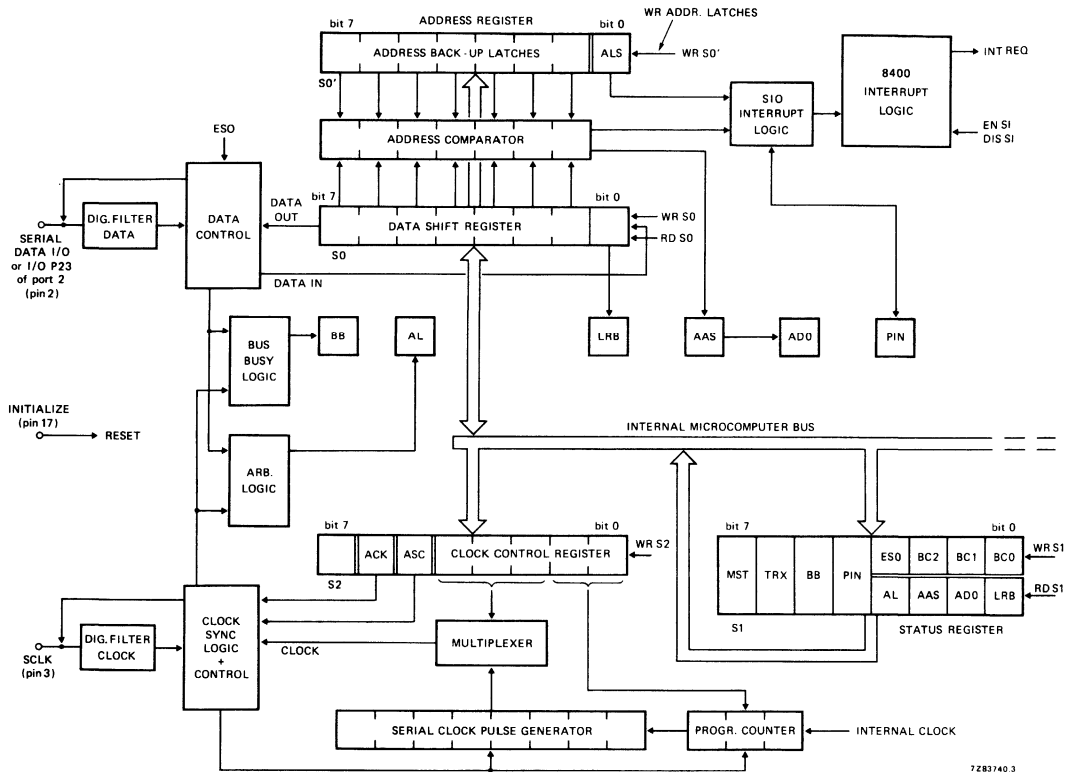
bit 7
ADDRESS REGISTER
bit 0
WR ADDR. LATCHES
ADDRESS BACK-UP LATCHES
ALS
WR S0'
8400
INTERRUPT
LOGIC
INT REQ
EN SI
DIS SI
S0'
SIO
INTERRUPT
LOGIC
ESO
ADDRESS COMPARATOR
DATA
CONTROL
DATA
OUT
bit 7
bit 0
DIG. FILTER
DATA
DATA SHIFT REGISTER
WR S0
RD S0
SERIAL
DATA I/O
or I/O P23
of port 2
(pin 2)
S0
DATA IN
BUS
BUSY
LOGIC
BB
AL
LRB
AAS
AD0
PIN
INITIALIZE
(pin 17)
RESET
INTERNAL MICROCOMPUTER BUS
ARB.
LOGIC
bit 7
bit 0
ACK
ASC
CLOCK CONTROL REGISTER
WR S2
S2
bit 7
bit 0
MST
TRX
BB
PIN
ES0
BC2
BC1
BC0
WR S1
AL
AAS
AD0
LRB
RD S1
S1
STATUS REGISTER
CLOCK
SYNC
LOGIC
+
CONTROL
DIG. FILTER
CLOCK
SCLK
(pin 3)
CLOCK
MULTIPLEXER
SERIAL CLOCK PULSE GENERATOR
PROGR. COUNTER
INTERNAL CLOCK
7Z83740.3